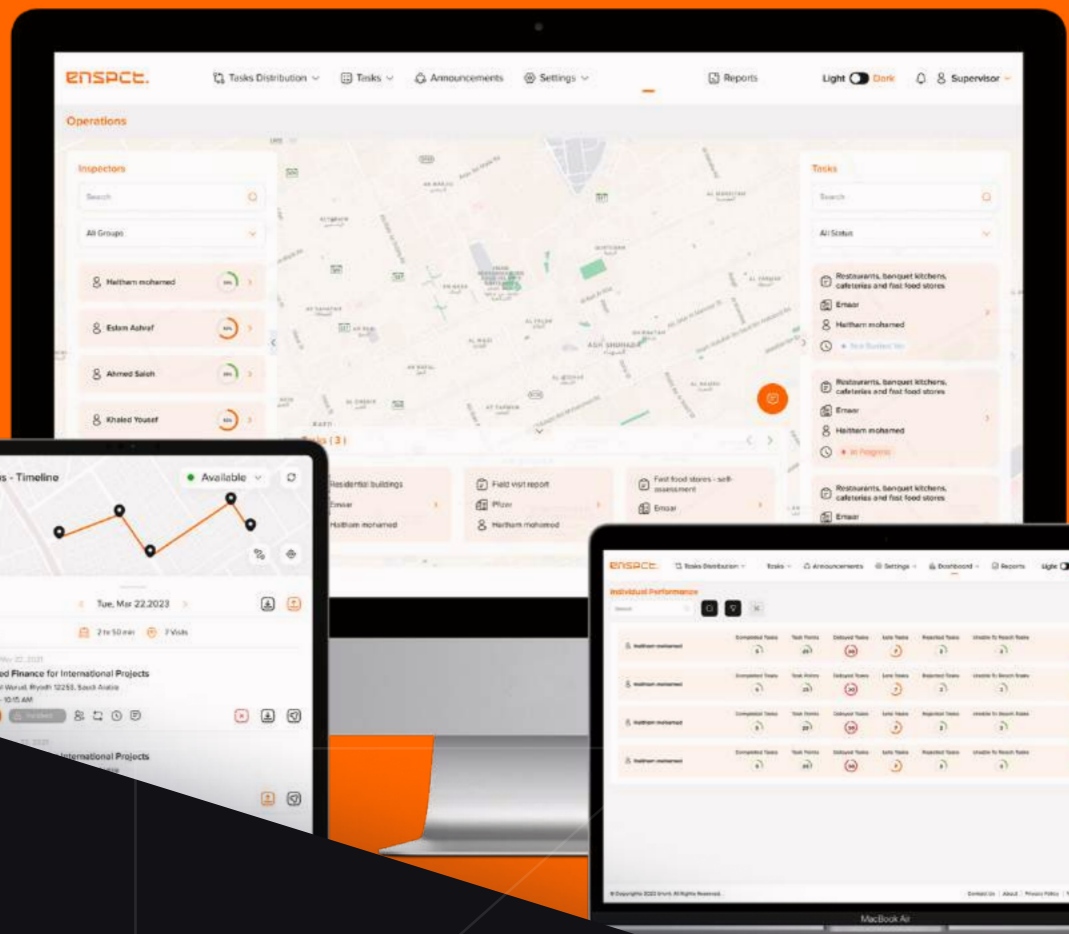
ENSPCT. Tasks Distribution Tasks Announcements Settings Reports Light Dark Supervisor

Operations

Inspectors

Search

All Groups

Haitham mohamed

Eslam Ashraf

Ahmed Saleh

Khaled Yousef

ASH SHIMAISI

Tasks

Search

All Status

Restaurants, banquet kitchens, cafeterias and fast food stores
Emaar
Haitham mohamed
Not Started Yet

Restaurants, banquet kitchens, cafeterias and fast food stores
Emaar
Haitham mohamed
In Progress

Restaurants, banquet kitchens, cafeterias and fast food stores
Emaar

Tasks (3)

Residential buildings
Emaar
Haitham mohamed

Field visit report
Pfizer
Haitham mohamed

Fast food stores - self-assessment
Emaar

s - Timeline

Available

Tue, Mar 22,2023

2 hr 50 min 7 Visits

ed Finance for International Projects

Riyadh 12253, Saudi Arabia

- 10:15 AM

International Projects

ENSPCT. Tasks Distribution Tasks Announcements Settings Dashboard Reports Light

Individual Performance

| | Completed Tasks | Task Points | Delayed Tasks | Late Tasks | Rejected Tasks | Unable To Reach Tasks |
|---|---|---|---|---|---|---|
| Haitham mohamed | | | | | | |
| Haitham mohamed | | | | | | |
| Haitham mohamed | | | | | | |
| Haitham mohamed | | | | | | |

© Copyrights 2023 Enspct. All Rights Reserved.

Contact Us | About | Privacy Policy

MacBook Air